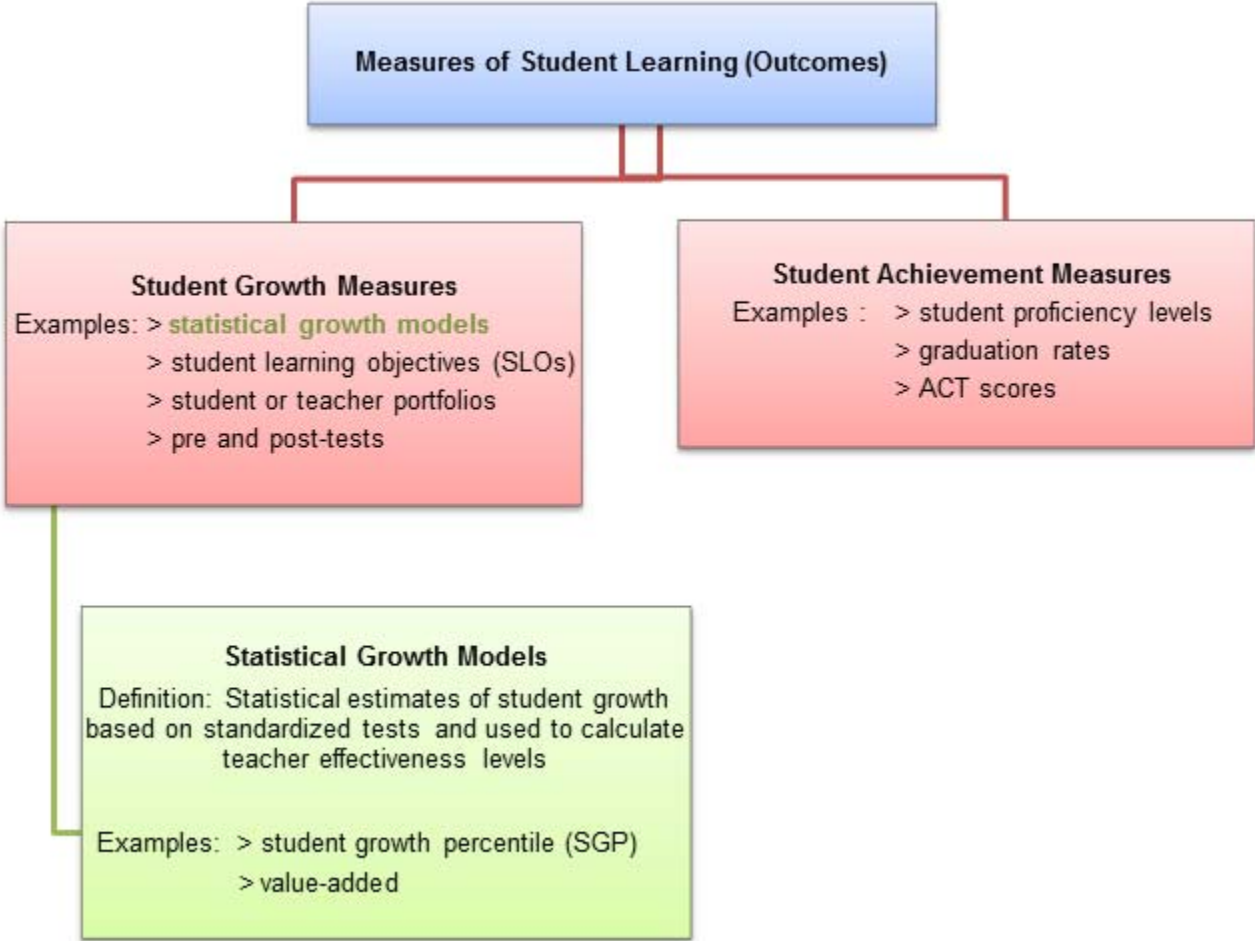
Measures of Student Learning (Outcomes)

Student Growth Measures
Examples: > statistical growth models
> student learning objectives (SLOs)
> student or teacher portfolios
> pre and post-tests

Student Achievement Measures
Examples : > student proficiency levels
> graduation rates
> ACT scores

Statistical Growth Models
Definition: Statistical estimates of student growth based on standardized tests and used to calculate teacher effectiveness levels

Examples: > student growth percentile (SGP)
> value-added